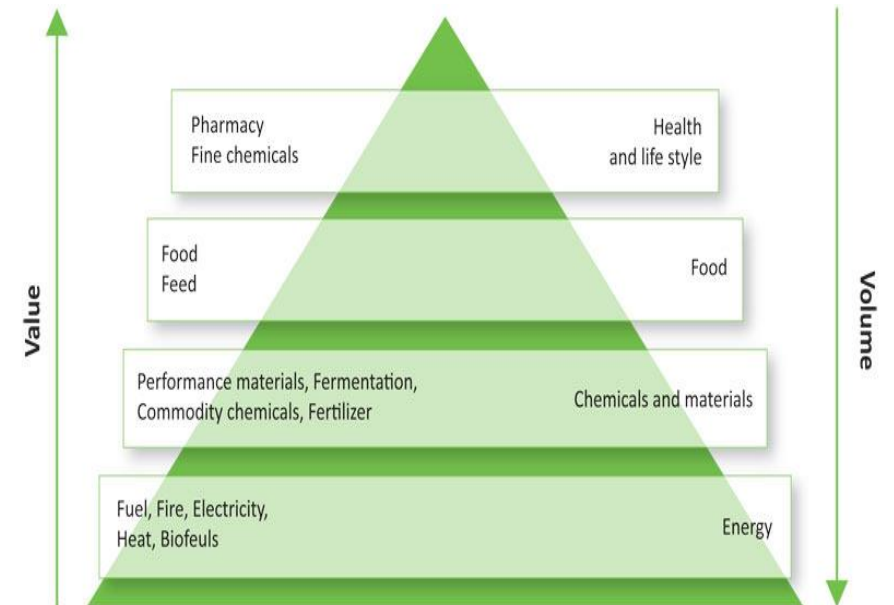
Value

Pharmacy
Fine chemicals

Health
and life style

Food
Feed

Food

Performance materials, Fermentation,
Commodity chemicals, Fertilizer

Chemicals and materials

Fuel, Fire, Electricity,
Heat, Biofeuls

Energy

Volume